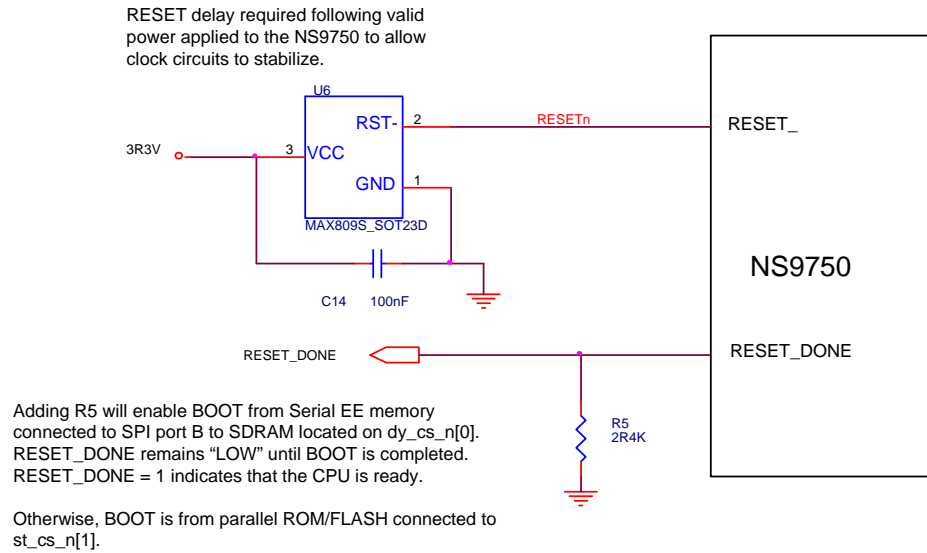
RESET delay required following valid power applied to the NS9750 to allow clock circuits to stabilize.

U6
RST-
2
RESETn
RESET_
3R3V
3
VCC
GND
1
MAX809S_SOT23D

NS9750

C14
100nF

RESET_DONE
RESET_DONE

Adding R5 will enable BOOT from Serial EE memory connected to SPI port B to SDRAM located on dy_cs_n[0]. RESET_DONE remains “LOW” until BOOT is completed. RESET_DONE = 1 indicates that the CPU is ready.

R5
2R4K

Otherwise, BOOT is from parallel ROM/FLASH connected to st_cs_n[1].